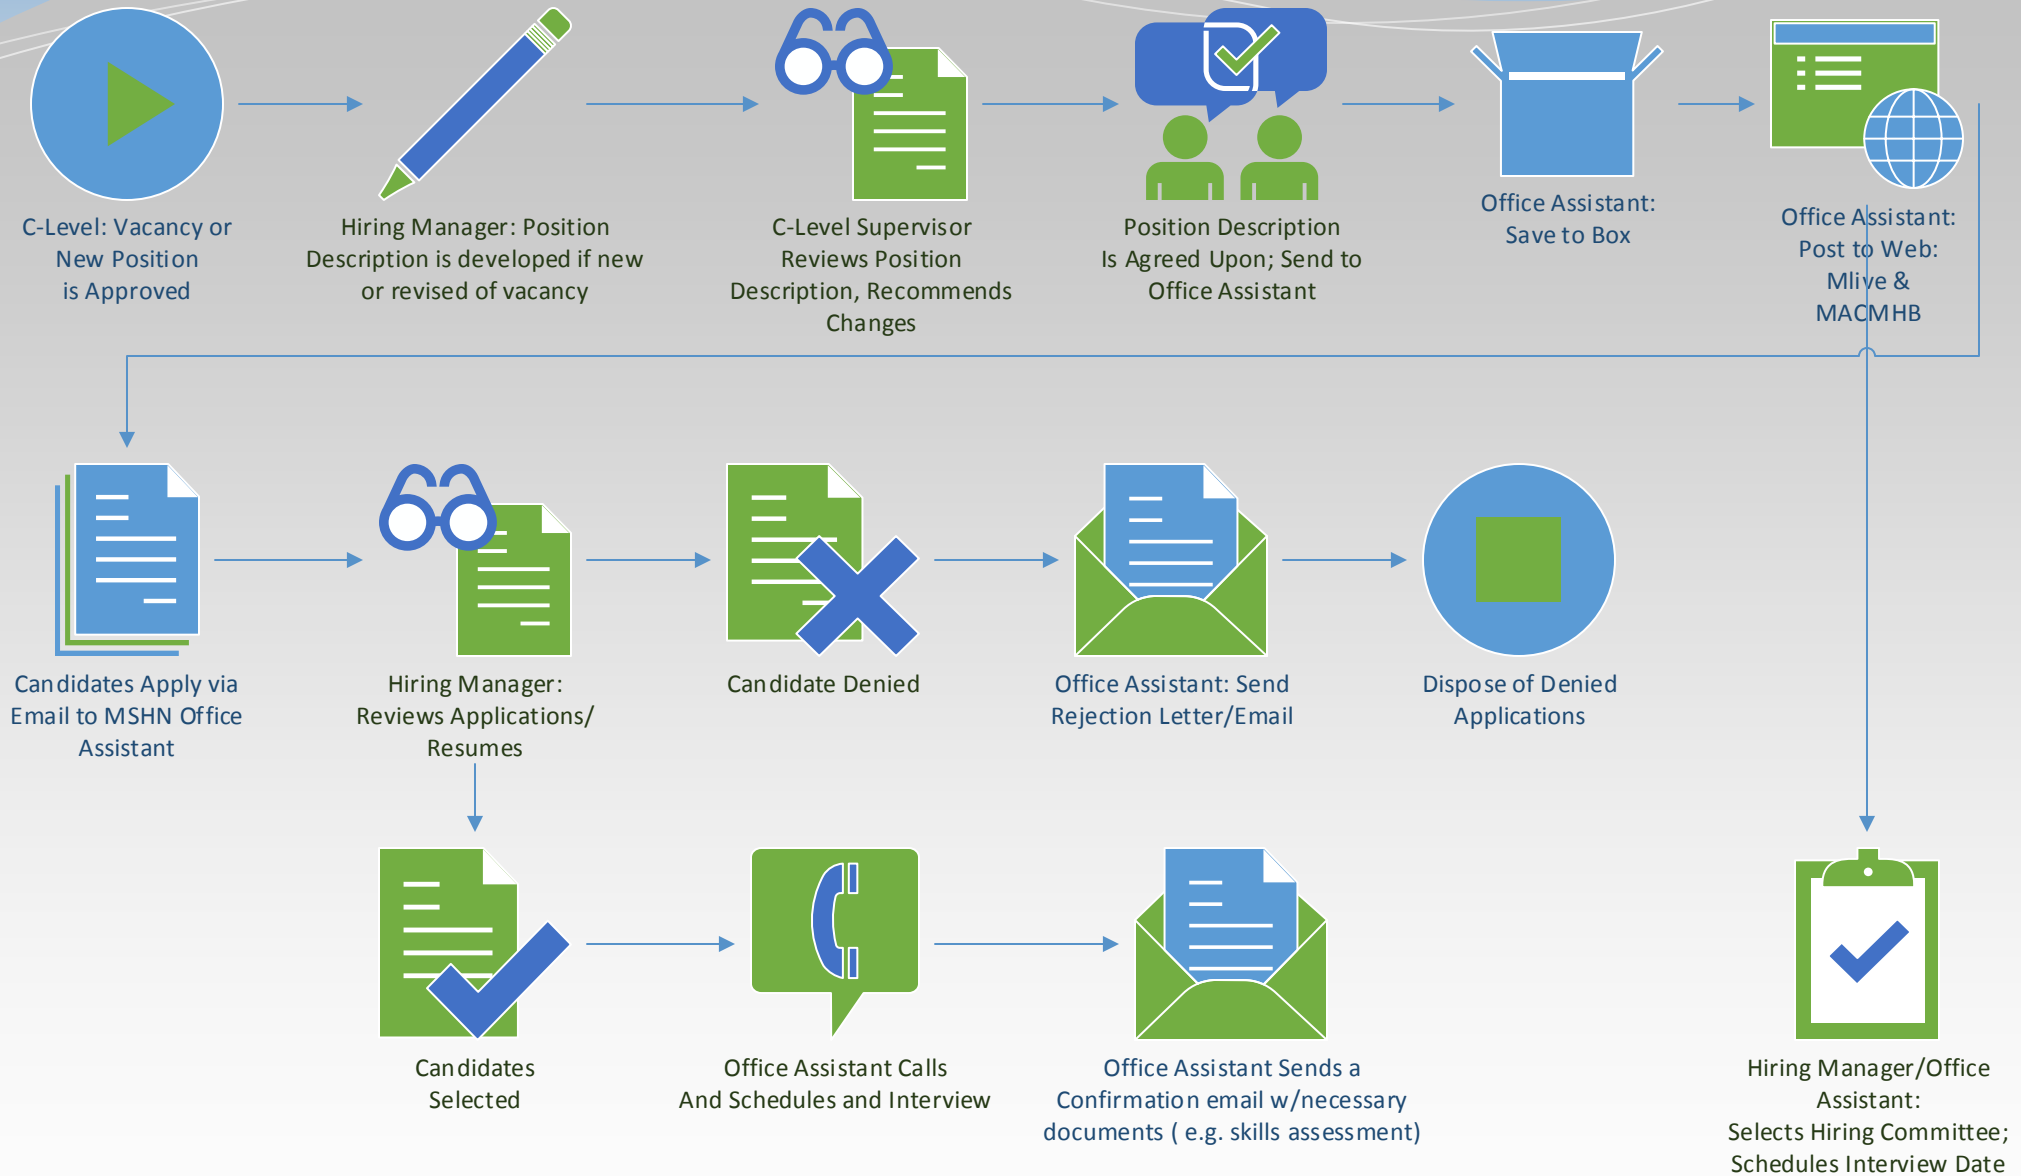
C-Level: Vacancy or New Position is Approved

Hiring Manager: Position Description is developed if new or revised of vacancy

C-Level Supervisor Reviews Position Description, Recommends Changes

Position Description Is Agreed Upon; Send to Office Assistant

Office Assistant: Save to Box

Office Assistant: Post to Web: Mlive & MACMHB

Candidates Apply via Email to MSHN Office Assistant

Hiring Manager: Reviews Applications/ Resumes

Candidate Denied

Office Assistant: Send Rejection Letter/Email

Dispose of Denied Applications

Candidates Selected

Office Assistant Calls And Schedules and Interview

Office Assistant Sends a Confirmation email w/necessary documents ( e.g. skills assessment)

Hiring Manager/Office Assistant: Selects Hiring Committee; Schedules Interview Date